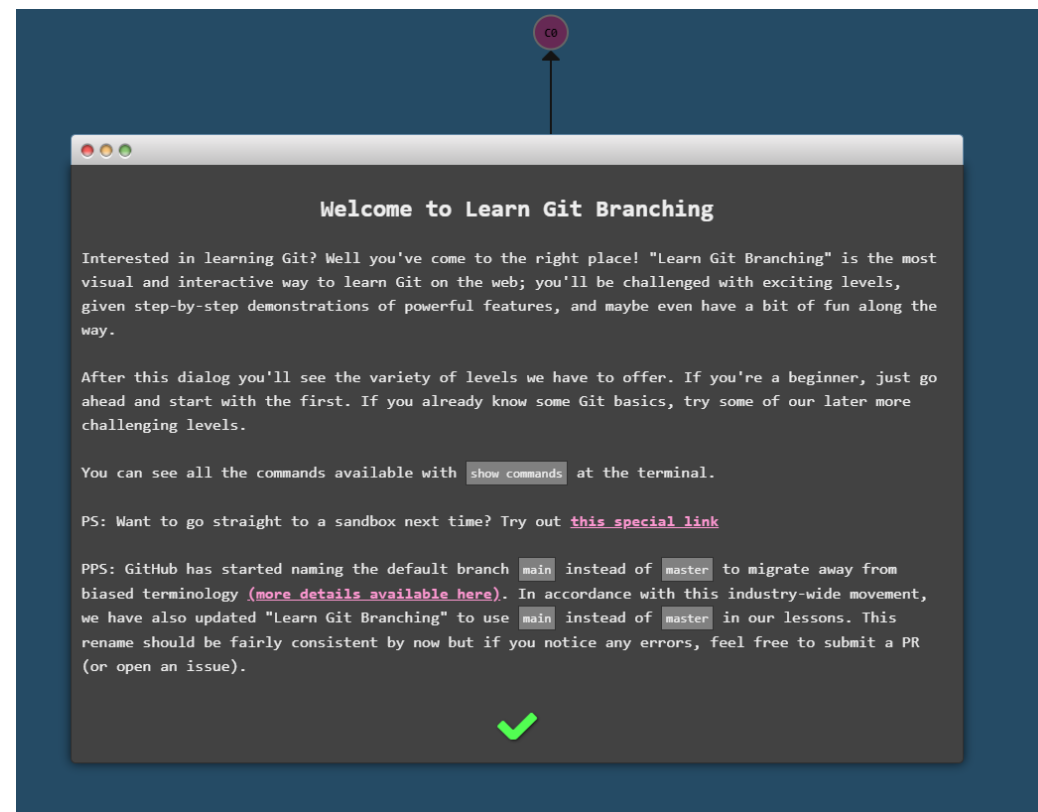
C0

Welcome to Learn Git Branching

Interested in learning Git? Well you've come to the right place! "Learn Git Branching" is the most visual and interactive way to learn Git on the web; you'll be challenged with exciting levels, given step-by-step demonstrations of powerful features, and maybe even have a bit of fun along the way.

After this dialog you'll see the variety of levels we have to offer. If you're a beginner, just go ahead and start with the first. If you already know some Git basics, try some of our later more challenging levels.

You can see all the commands available with show commands at the terminal.

PS: Want to go straight to a sandbox next time? Try out this special link

PPS: GitHub has started naming the default branch main instead of master to migrate away from biased terminology (more details available here). In accordance with this industry-wide movement, we have also updated "Learn Git Branching" to use main instead of master in our lessons. This rename should be fairly consistent by now but if you notice any errors, feel free to submit a PR (or open an issue).